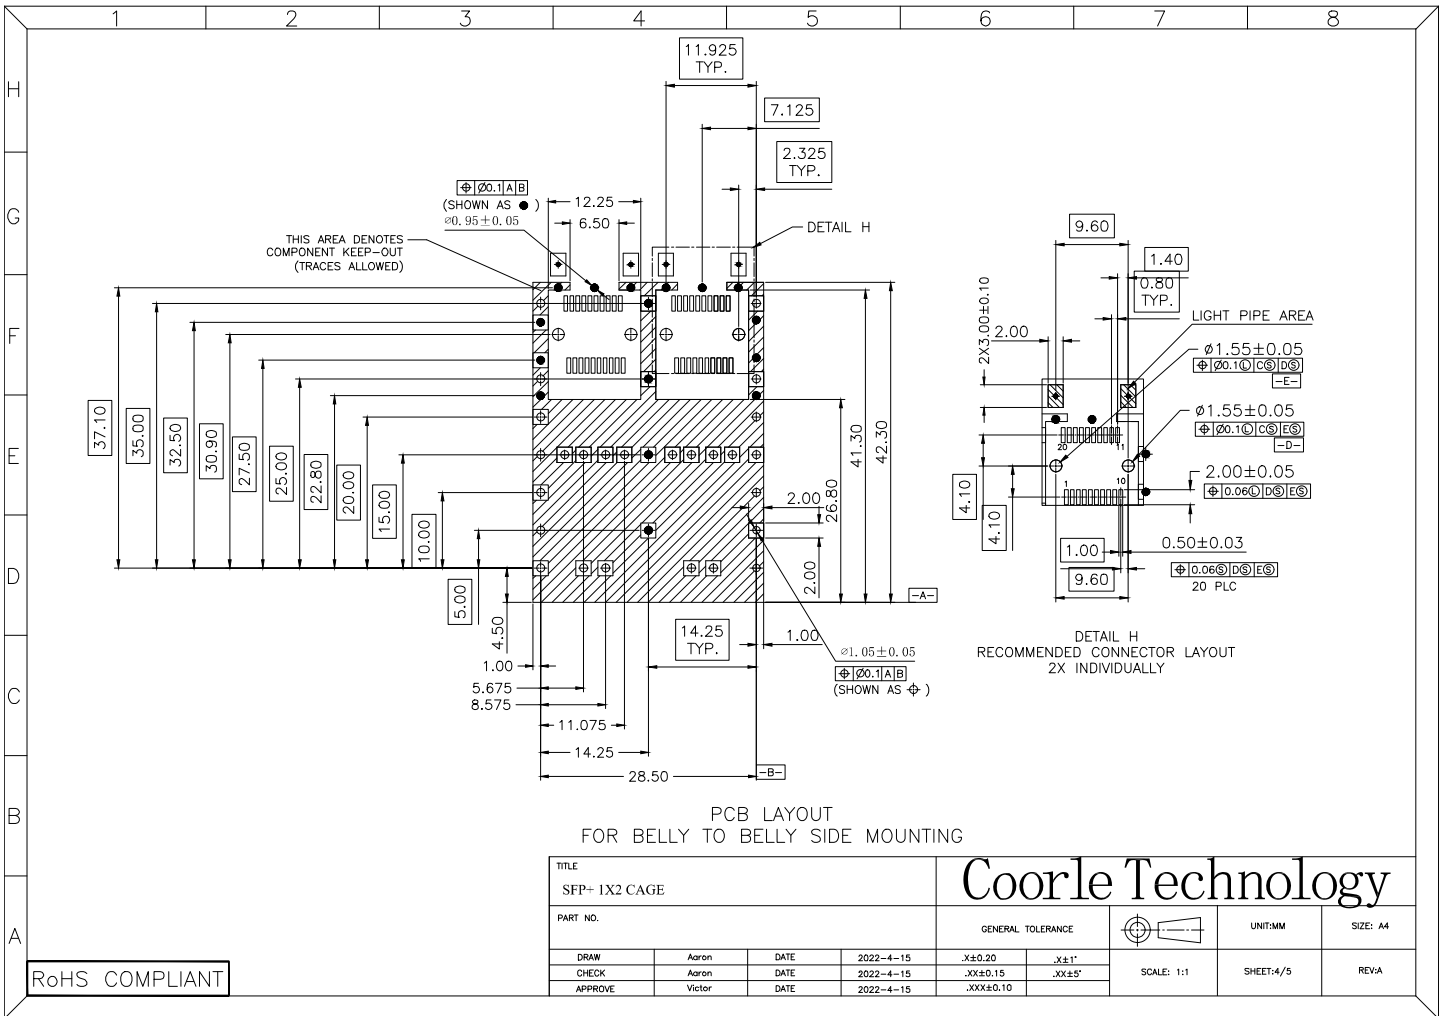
1 2 3 4 5 6 7 8

H
G
F
E
D
C
B
A

11.925
TYP.

7.125

2.325
TYP.

DETAIL H

$\oplus$ Ø0.1 A B
(SHOWN AS ● )
Ø0.95±0.05

12.25
6.50

THIS AREA DENOTES
COMPONENT KEEP-OUT
(TRACES ALLOWED)

37.10
35.00
32.50
30.90
27.50
25.00
22.80
20.00
15.00
10.00
5.00
4.50
1.00
5.675
8.575
11.075
14.25
28.50

41.30
42.30
2.00
26.80
2.00
-A-
-B-

14.25
TYP.

1.00

Ø1.05±0.05
$\oplus$ Ø0.1 A B
(SHOWN AS $\oplus$ )

PCB LAYOUT
FOR BELLY TO BELLY SIDE MOUNTING

9.60
1.40
0.80
TYP.
2X3.00±0.10
2.00
LIGHT PIPE AREA
Ø1.55±0.05
$\oplus$ Ø0.1Ⓛ CⓈ DⓈ
-E-
Ø1.55±0.05
$\oplus$ Ø0.1Ⓛ CⓈ EⓈ
-D-
20
11
1
10
2.00±0.05
$\oplus$ 0.06Ⓛ DⓈ EⓈ
4.10
4.10
1.00
0.50±0.03
9.60
$\oplus$ 0.06Ⓢ DⓈ EⓈ
20 PLC

DETAIL H
RECOMMENDED CONNECTOR LAYOUT
2X INDIVIDUALLY

TITLE
SFP+ 1X2 CAGE
Coorle Technology
PART NO.
GENERAL TOLERANCE
UNIT:MM
SIZE: A4
DRAW Aaron DATE 2022-4-15 .X±0.20 .X±1°
CHECK Aaron DATE 2022-4-15 .XX±0.15 .XX±5'
APPROVE Victor DATE 2022-4-15 .XXX±0.10
SCALE: 1:1
SHEET:4/5
REV:A

RoHS COMPLIANT